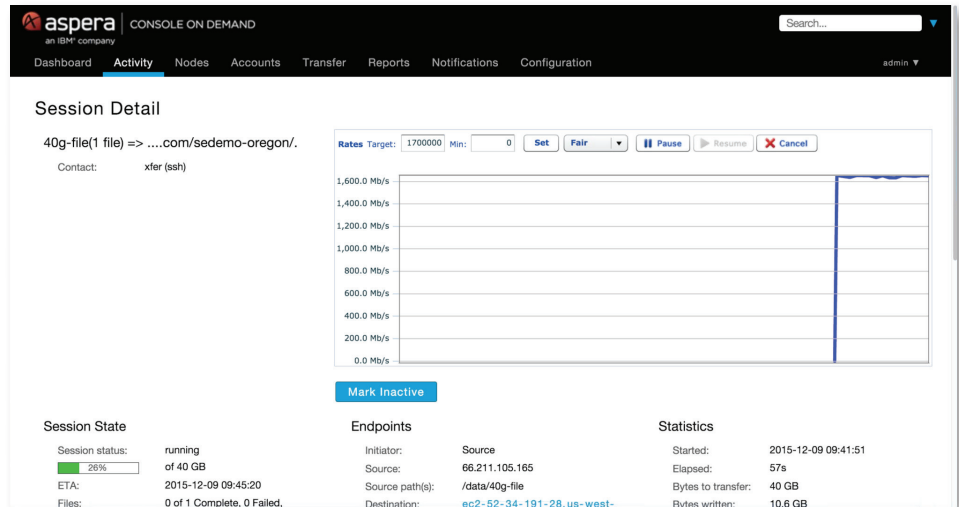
aspera an IBM® company | CONSOLE ON DEMAND

Search...

Dashboard Activity Nodes Accounts Transfer Reports Notifications Configuration admin ▼

Session Detail

40g-file(1 file) => ....com/sedemo-oregon/.

Contact: xfer (ssh)

Rates Target: 1700000 Min: 0 Set Fair ▼ Pause Resume Cancel

1,600.0 Mb/s
1,400.0 Mb/s
1,200.0 Mb/s
1,000.0 Mb/s
800.0 Mb/s
600.0 Mb/s
400.0 Mb/s
200.0 Mb/s
0.0 Mb/s

Mark Inactive

Session State

| | |
|---|---|
| Session status: | running |
| 26% | of 40 GB |
| ETA: | 2015-12-09 09:45:20 |
| Files: | 0 of 1 Complete, 0 Failed, |

Endpoints

| | |
|---|---|
| Initiator: | Source |
| Source: | 66.211.105.165 |
| Source path(s): | /data/40g-file |
| Destination: | ec2-52-34-191-28.us-west- |

Statistics

| | |
|---|---|
| Started: | 2015-12-09 09:41:51 |
| Elapsed: | 57s |
| Bytes to transfer: | 40 GB |
| Bytes written: | 10.6 GB |